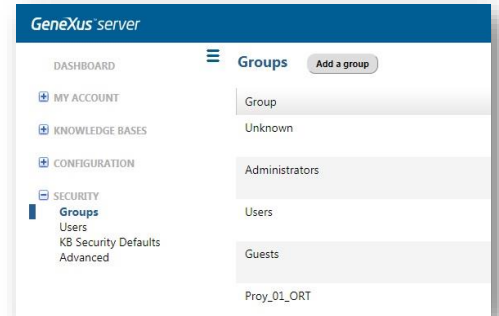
GeneXus server

DASHBOARD

MY ACCOUNT

KNOWLEDGE BASES

CONFIGURATION

SECURITY
Groups
Users
KB Security Defaults
Advanced

Groups Add a group

| Group |
|---|
| Unknown |
| Administrators |
| Users |
| Guests |
| Proy_01_ORT |